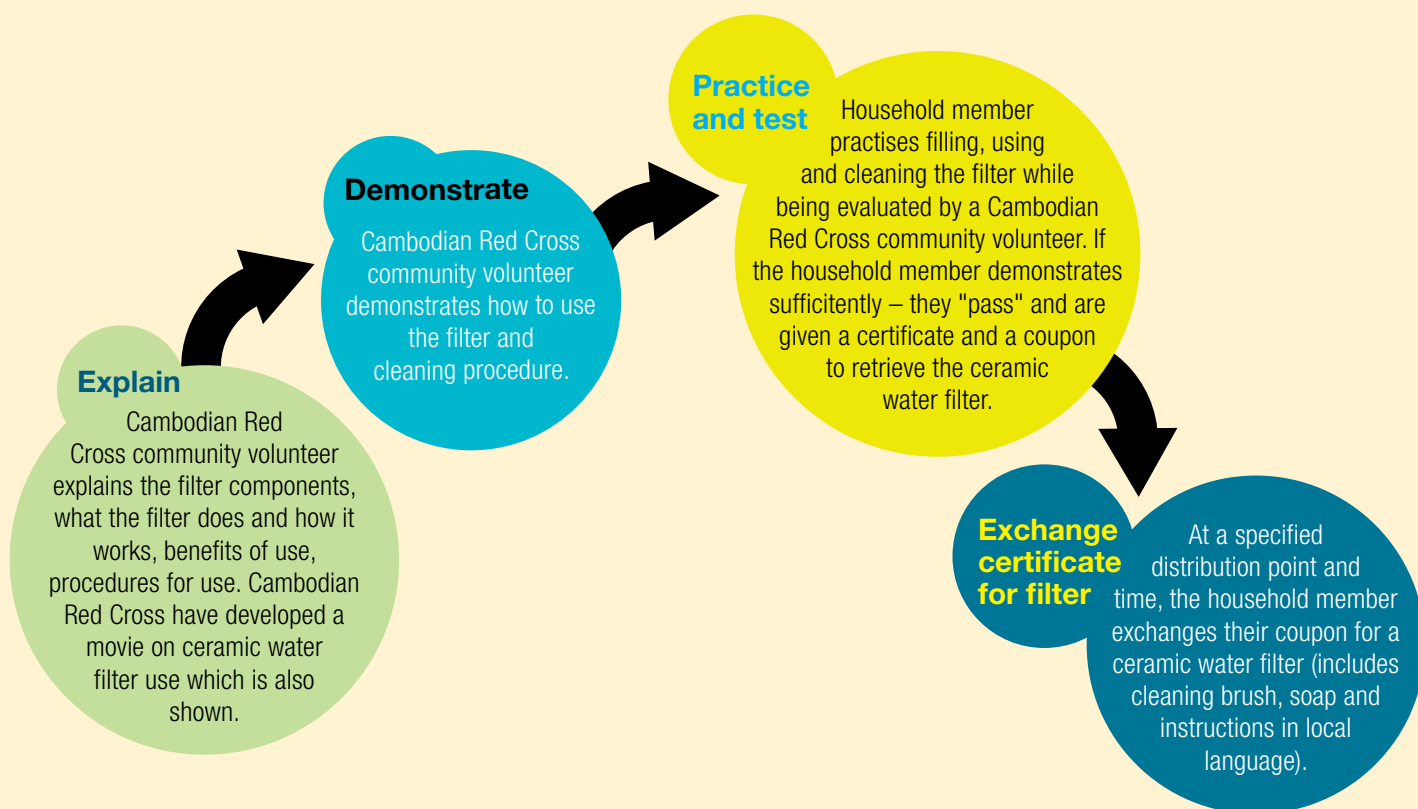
Explain

Cambodian Red Cross community volunteer explains the filter components, what the filter does and how it works, benefits of use, procedures for use. Cambodian Red Cross have developed a movie on ceramic water filter use which is also shown.

Demonstrate

Cambodian Red Cross community volunteer demonstrates how to use the filter and cleaning procedure.

Practice and test

Household member practises filling, using and cleaning the filter while being evaluated by a Cambodian Red Cross community volunteer. If the household member demonstrates sufficitently – they "pass" and are given a certificate and a coupon to retrieve the ceramic water filter.

Exchange certificate for filter

At a specified distribution point and time, the household member exchanges their coupon for a ceramic water filter (includes cleaning brush, soap and instructions in local language).